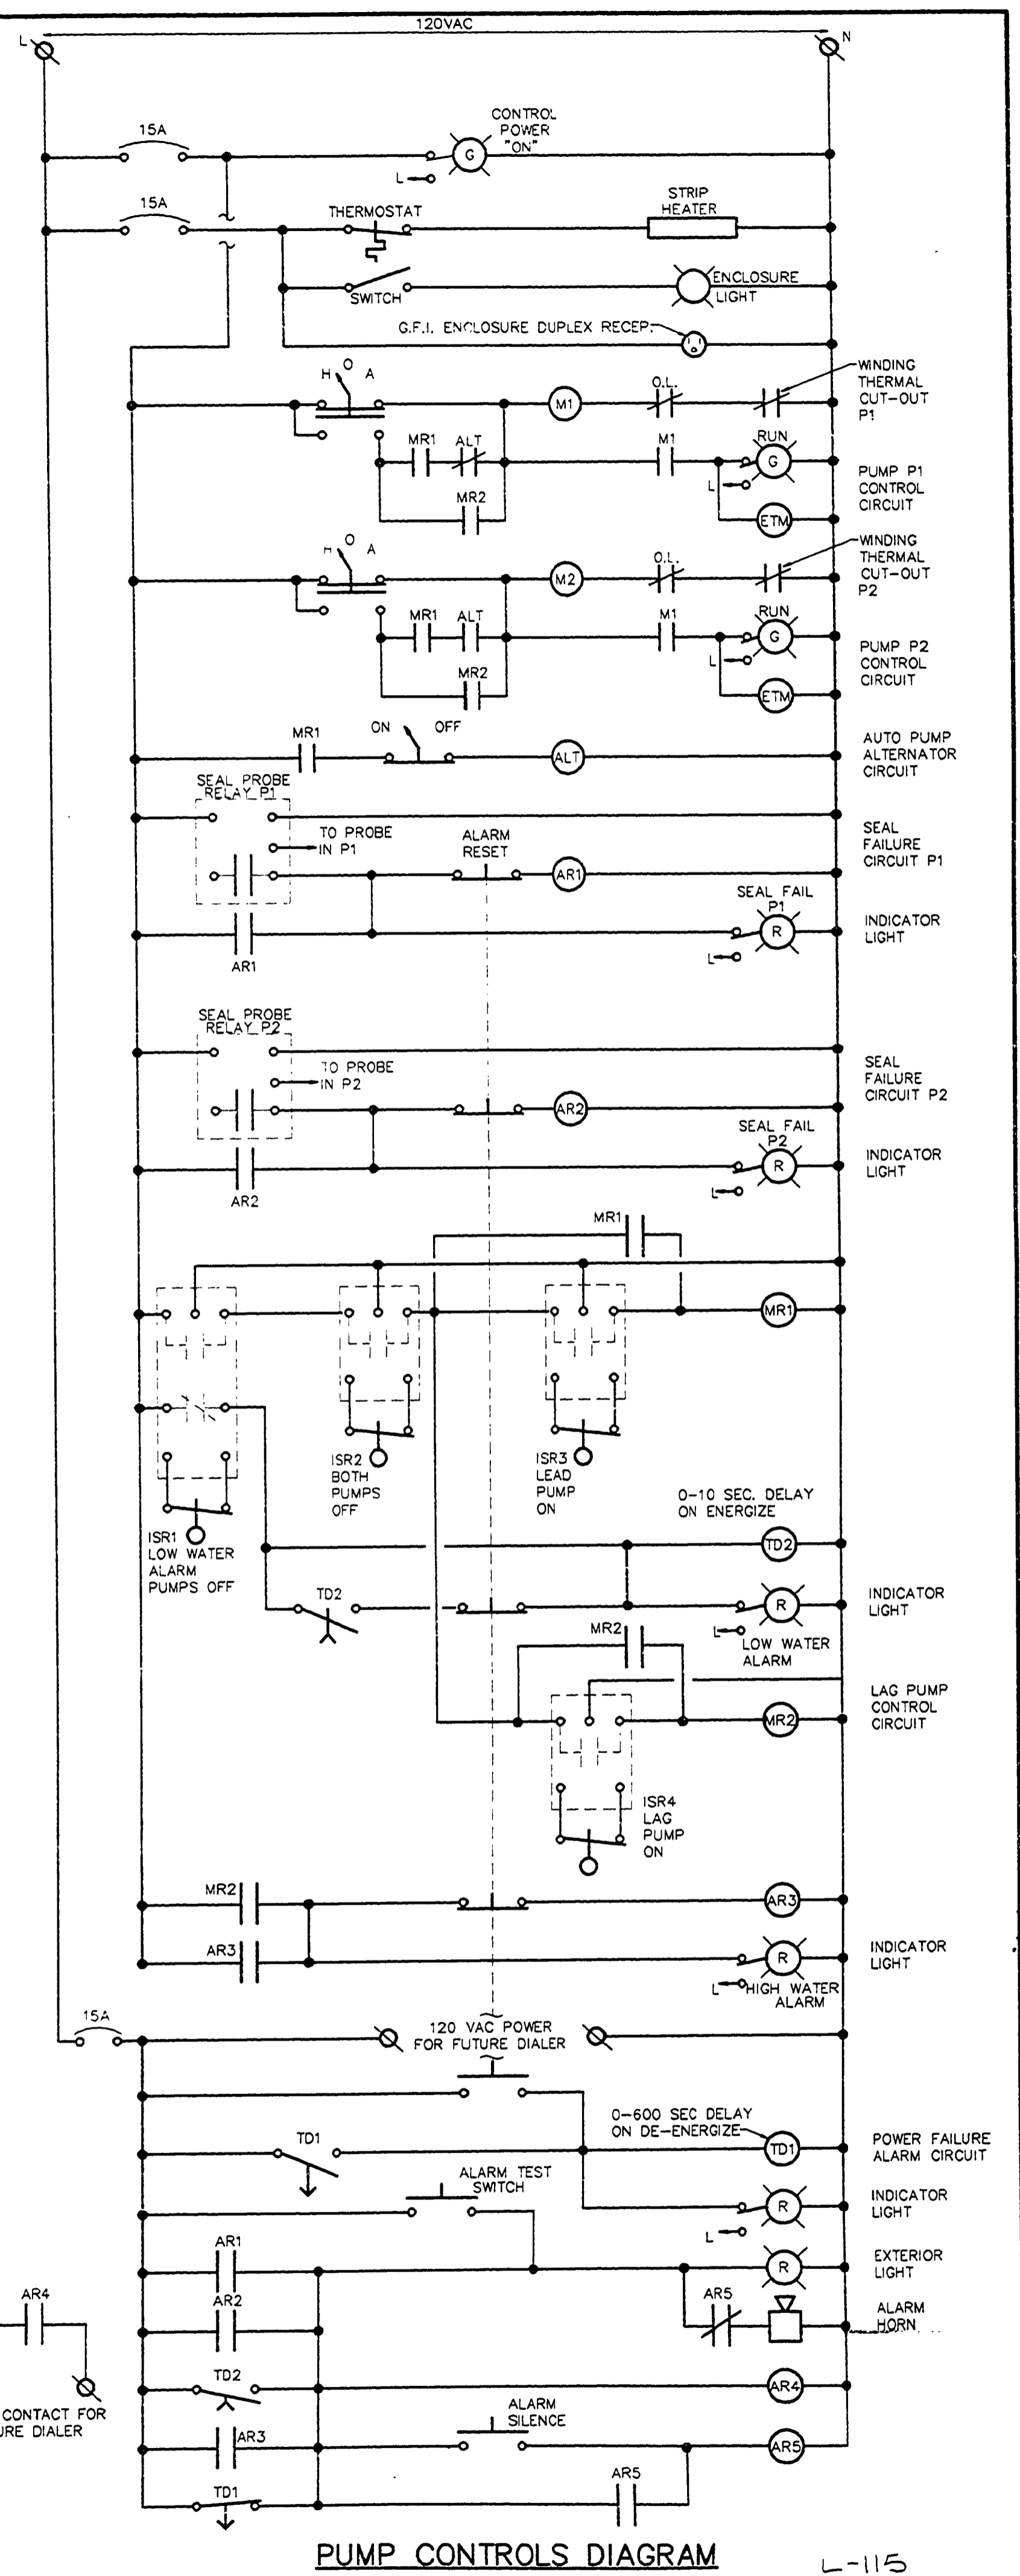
120VAC

L

N

15A

CONTROL POWER "ON"

G

L

15A

THERMOSTAT

STRIP HEATER

SWITCH

ENCLOSURE LIGHT

G.F.I. ENCLOSURE DUPLEX RECEP.

H O A

M1

O.L.

WINDING THERMAL CUT-OUT P1

MR1 ALT

M1

RUN

G

PUMP P1 CONTROL CIRCUIT

L

MR2

ETM

H O A

M2

O.L.

WINDING THERMAL CUT-OUT P2

MR1 ALT

M1

RUN

G

PUMP P2 CONTROL CIRCUIT

L

MR2

ETM

MR1

ON OFF

ALT

AUTO PUMP ALTERNATOR CIRCUIT

SEAL PROBE RELAY P1

TO PROBE IN P1

ALARM RESET

AR1

SEAL FAILURE CIRCUIT P1

SEAL FAIL P1

R

INDICATOR LIGHT

L

AR1

SEAL PROBE RELAY P2

TO PROBE IN P2

AR2

SEAL FAILURE CIRCUIT P2

SEAL FAIL P2

R

INDICATOR LIGHT

L

AR2

MR1

MR1

ISR2 BOTH PUMPS OFF

ISR3 LEAD PUMP ON

0-10 SEC. DELAY ON ENERGIZE

ISR1 LOW WATER ALARM PUMPS OFF

TD2

TD2

R

INDICATOR LIGHT

L

LOW WATER ALARM

MR2

MR2

LAG PUMP CONTROL CIRCUIT

ISR4 LAG PUMP ON

MR2

AR3

AR3

R

INDICATOR LIGHT

L

HIGH WATER ALARM

15A

120 VAC POWER FOR FUTURE DIALER

0-600 SEC DELAY ON DE-ENERGIZE

TD1

TD1

POWER FAILURE ALARM CIRCUIT

ALARM TEST SWITCH

R

INDICATOR LIGHT

L

AR1

R

EXTERIOR LIGHT

AR4

AR2

AR5

ALARM HORN

TD2

AR4

CONTACT FOR
URE DIALER

ALARM SILENCE

AR3

AR5

AR5

TD1

PUMP CONTROLS DIAGRAM

L-115